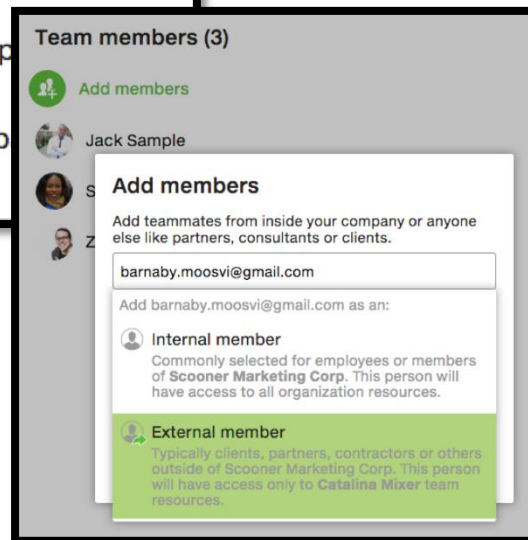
Team members (3)

Add members

Jack Sample

S

Z

Add members

Add teammates from inside your company or anyone else like partners, consultants or clients.

barnaby.moosvi@gmail.com

Add barnaby.moosvi@gmail.com as an:

Internal member

Commonly selected for employees or members of Scooner Marketing Corp. This person will have access to all organization resources.

External member

Typically clients, partners, contractors or others outside of Scooner Marketing Corp. This person will have access only to Catalina Mixer team resources.